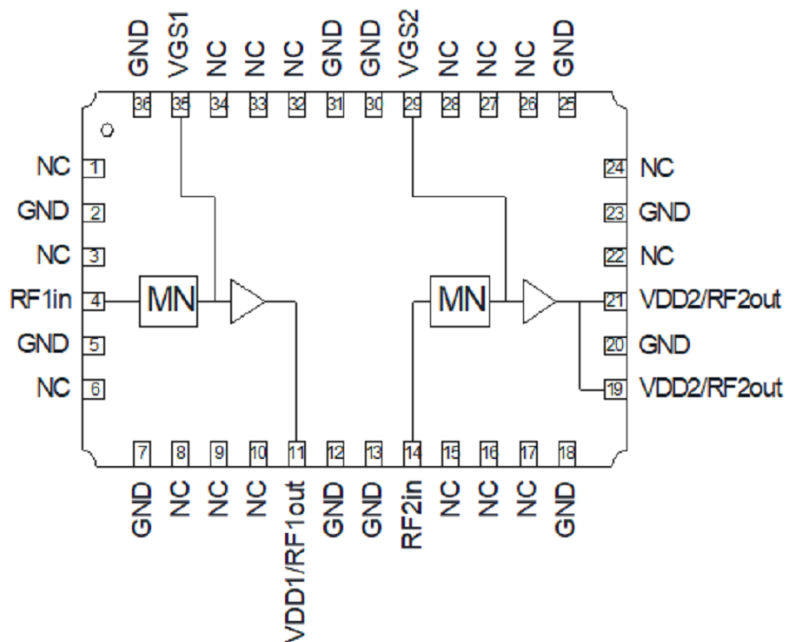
GND VGS1 NC NC NC GND GND VGS2 NC NC NC GND

36 35 34 33 32 31 30 29 28 27 26 25

NC 1
GND 2
NC 3
RF1in 4
GND 5
NC 6

24 NC
23 GND
22 NC
21 VDD2/RF2out
20 GND
19 VDD2/RF2out

MN

MN

7 8 9 10 11 12 13 14 15 16 17 18

GND NC NC NC VDD1/RF1out GND GND RF2in NC NC NC GND